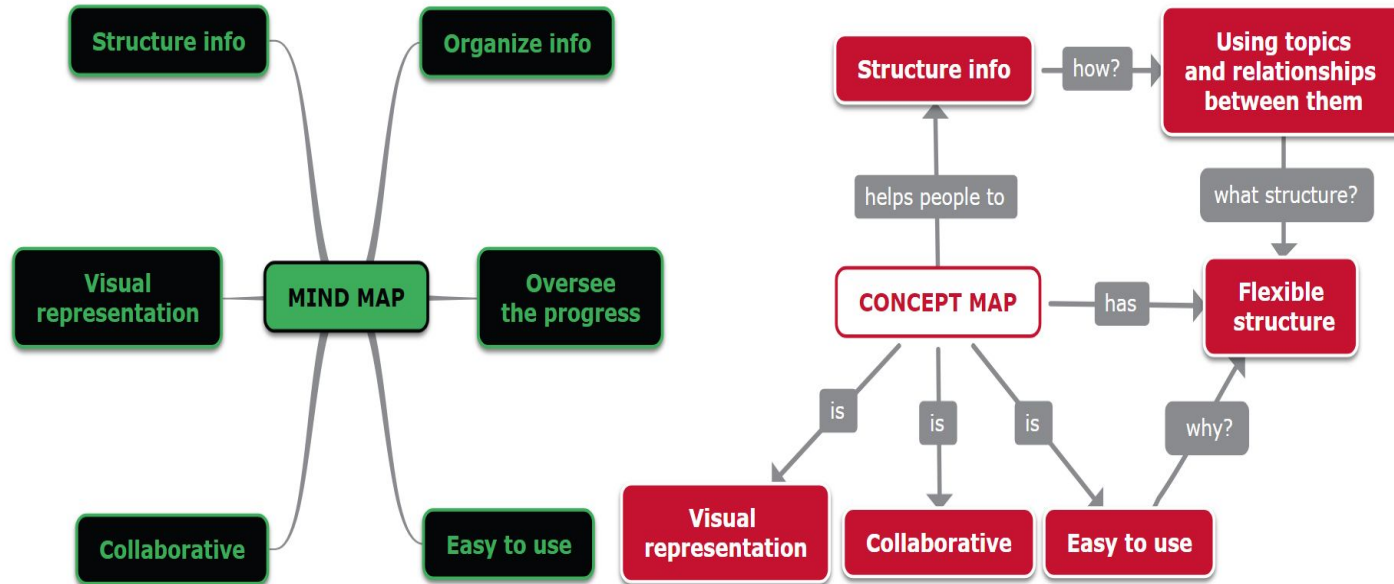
Structure info

Organize info

Visual representation

MIND MAP

Oversee the progress

Collaborative

Easy to use

Structure info

how?

Using topics and relationships between them

helps people to

what structure?

CONCEPT MAP

has

Flexible structure

is

is

is

why?

Visual representation

Collaborative

Easy to use